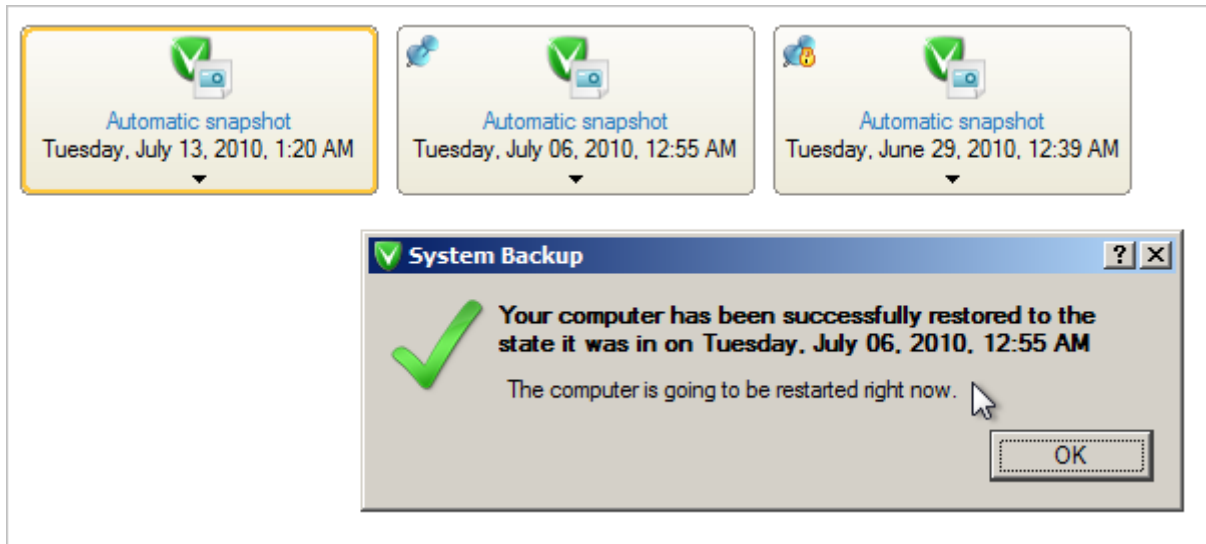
Automatic snapshot
Tuesday, July 13, 2010, 1:20 AM

Automatic snapshot
Tuesday, July 06, 2010, 12:55 AM

Automatic snapshot
Tuesday, June 29, 2010, 12:39 AM

System Backup

?

Your computer has been successfully restored to the state it was in on Tuesday, July 06, 2010, 12:55 AM

The computer is going to be restarted right now.

OK